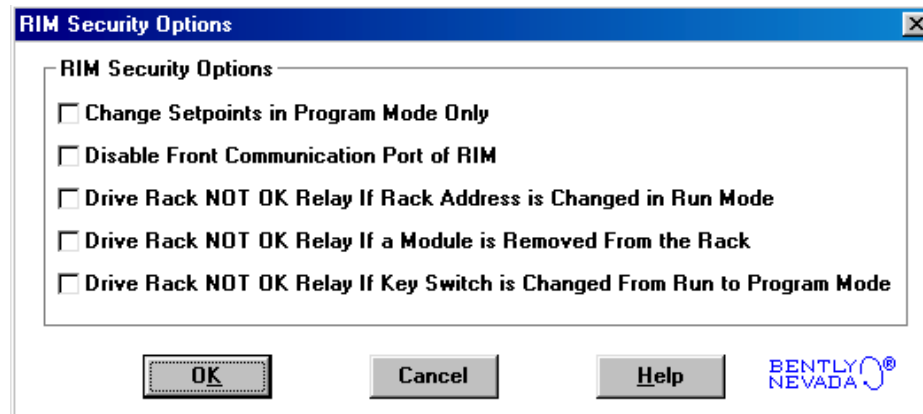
RIM Security Options

RIM Security Options

Change Setpoints in Program Mode Only

Disable Front Communication Port of RIM

Drive Rack NOT OK Relay If Rack Address is Changed in Run Mode

Drive Rack NOT OK Relay If a Module is Removed From the Rack

Drive Rack NOT OK Relay If Key Switch is Changed From Run to Program Mode

OK

Cancel

Help

BENTLY NEVADA®